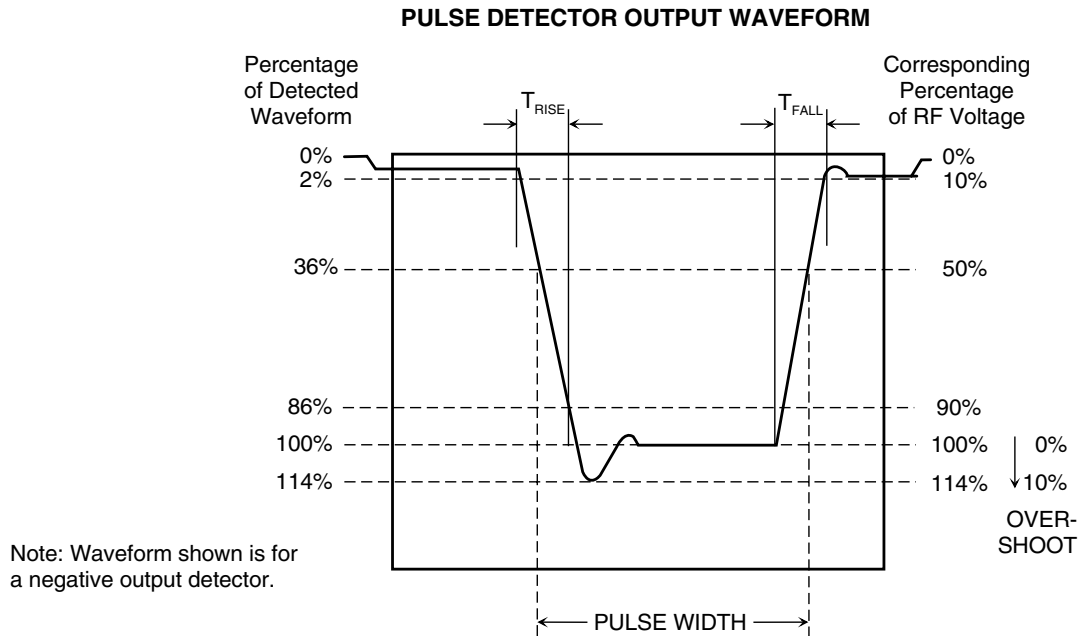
PULSE DETECTOR OUTPUT WAVEFORM

Percentage of Detected Waveform

$T_{RISE}$

$T_{FALL}$

Corresponding Percentage of RF Voltage

0%
2%
36%
86%
100%
114%

0%
10%
50%
90%
100%
114%

0%
10%
OVERSHOOT

Note: Waveform shown is for a negative output detector.

PULSE WIDTH